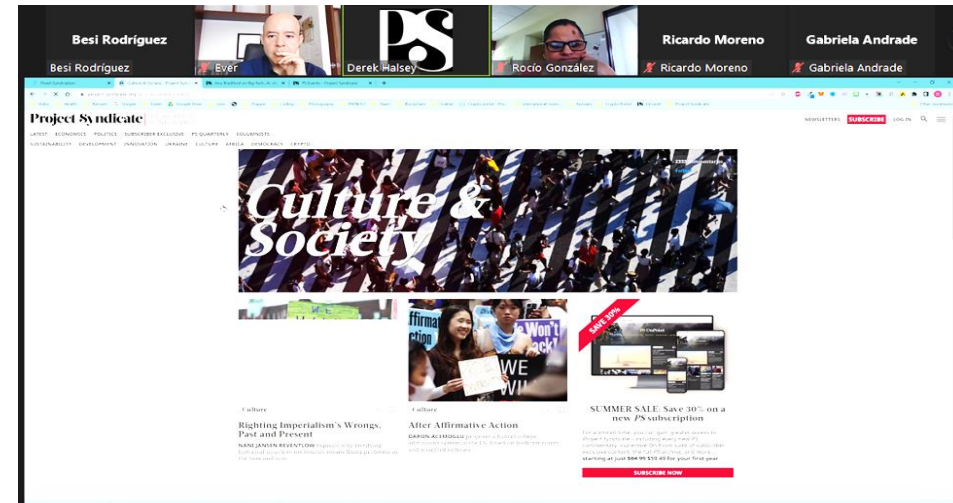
Besi Rodríguez

Besi Rodríguez

Ever

Derek Halsey

Rocío González

Ricardo Moreno

Ricardo Moreno

Gabriela Andrade

Gabriela Andrade

Project Syndicate

NEWSLETTERS SUBSCRIBE LOG IN

LATEST ECONOMICS POLITICS SUBSCRIBER EXCLUSIVE PS QUARTERLY EQUIPMENTS

SUSTAINABILITY DEVELOPMENT INNOVATION UKRAINE CULTURE AFRICA DEMOCRACY CRYPTO

Culture & Society

Culture

Righting Imperialism's Wrongs, Past and Present

NANE JANSEN REVENTLOW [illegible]

Culture

After Affirmative Action

DARON ACEMOGLU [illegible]

SAVE 30%

SUMMER SALE: Save 30% on a new PS subscription

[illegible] starting at just $84.99 $59.49 for your first year

SUBSCRIBE NOW